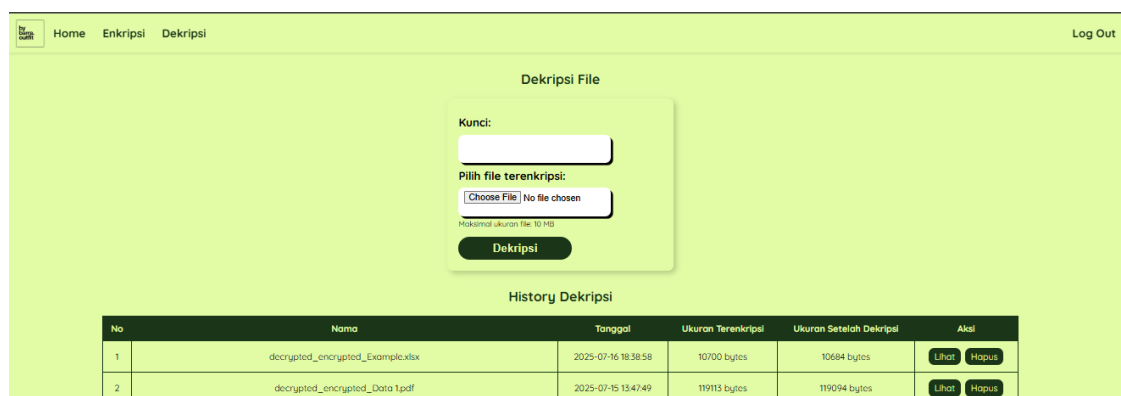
by bima outfit Home Enkripsi Dekripsi Log Out

Dekripsi File

Kunci:

Pilih file terenkripsi:

Choose File No file chosen

Maksimal ukuran file: 10 MB

Dekripsi

History Dekripsi

| No | Nama | Tanggal | Ukuran Terenkripsi | Ukuran Setelah Dekripsi | Aksi |
|---|---|---|---|---|---|
| 1 | decrypted_encrypted_Example.xlsx | 2025-07-16 18:38:58 | 10700 bytes | 10684 bytes | Lihat Hapus |
| 2 | decrypted_encrypted_Data 1.pdf | 2025-07-15 13:47:49 | 119113 bytes | 119094 bytes | Lihat Hapus |